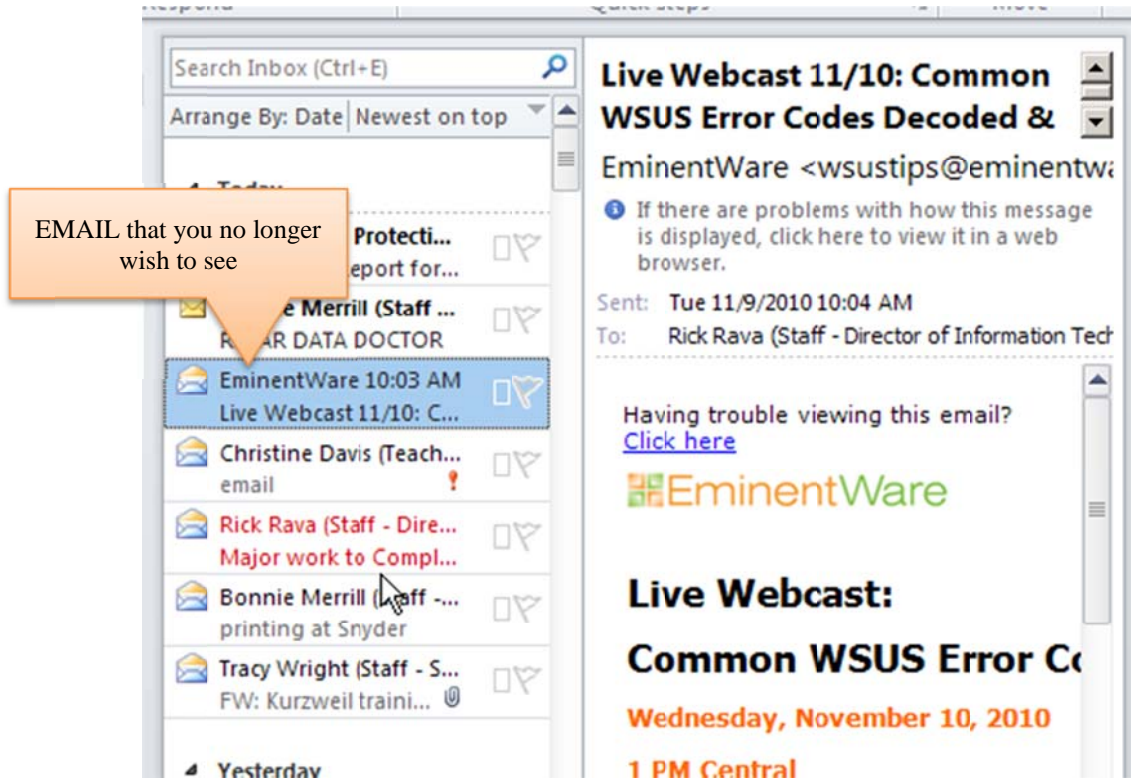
Respond | Quick Steps | Move

Search Inbox (Ctrl+E)

Arrange By: Date | Newest on top

Today

EMAIL that you no longer wish to see

Protecti...
eport for...

e Merrill (Staff ...
R AR DATA DOCTOR

EminentWare 10:03 AM
Live Webcast 11/10: C...

Christine Davis (Teach...
email

Rick Rava (Staff - Dire...
Major work to Compl...

Bonnie Merrill (Staff -...
printing at Snyder

Tracy Wright (Staff - S...
FW: Kurzweil traini...

Yesterday

Live Webcast 11/10: Common WSUS Error Codes Decoded &

EminentWare <wsustips@eminentwa

If there are problems with how this message is displayed, click here to view it in a web browser.

Sent: Tue 11/9/2010 10:04 AM
To: Rick Rava (Staff - Director of Information Tech

Having trouble viewing this email?
Click here

EminentWare

Live Webcast:

Common WSUS Error Co

Wednesday, November 10, 2010

1 PM Central